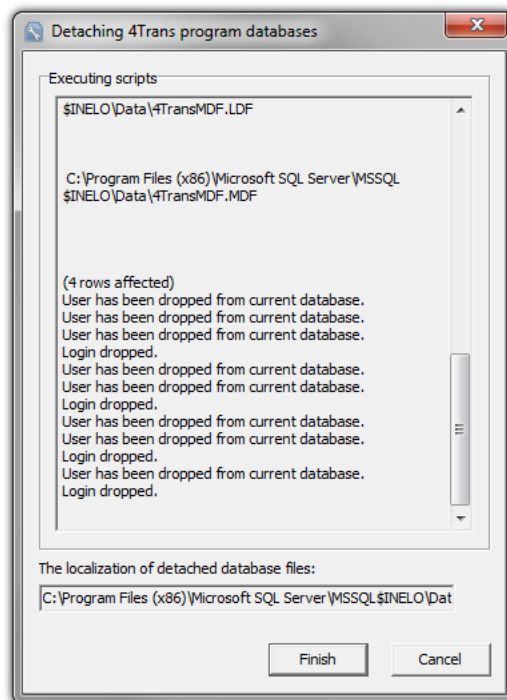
Detaching 4Trans program databases

Executing scripts

$INELO\Data\4TransMDF.LDF

C:\Program Files (x86)\Microsoft SQL Server\MSSQL $INELO\Data\4TransMDF.MDF

(4 rows affected)
User has been dropped from current database.
User has been dropped from current database.
User has been dropped from current database.
Login dropped.
User has been dropped from current database.
User has been dropped from current database.
Login dropped.
User has been dropped from current database.
User has been dropped from current database.
Login dropped.
User has been dropped from current database.
Login dropped.

The localization of detached database files:

C:\Program Files (x86)\Microsoft SQL Server\MSSQL$INELO\Dat

Finish

Cancel